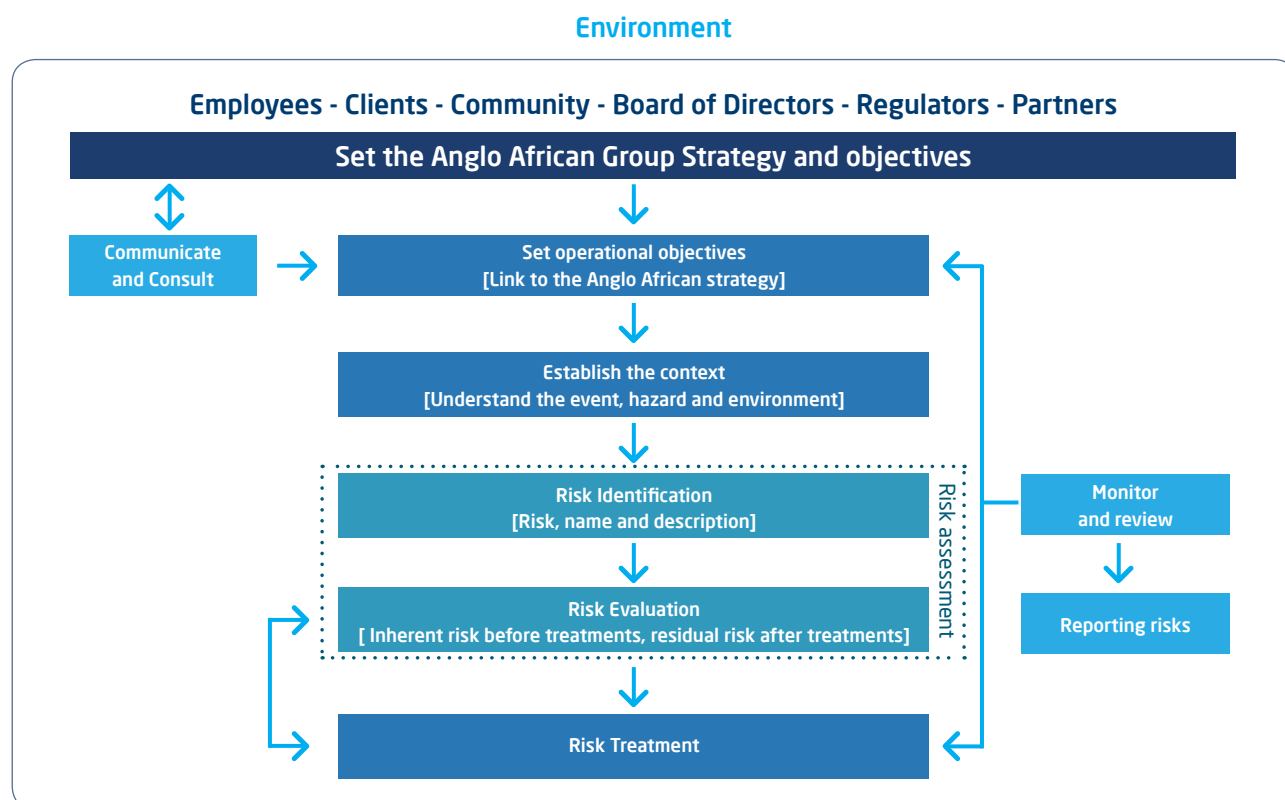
Environment

Employees - Clients - Community - Board of Directors - Regulators - Partners

Set the Anglo African Group Strategy and objectives

Communicate and Consult

Set operational objectives
[Link to the Anglo African strategy]

Establish the context
[Understand the event, hazard and environment]

Risk Identification
[Risk, name and description]

Risk Evaluation
[ Inherent risk before treatments, residual risk after treatments]

Risk assessment

Monitor and review

Reporting risks

Risk Treatment